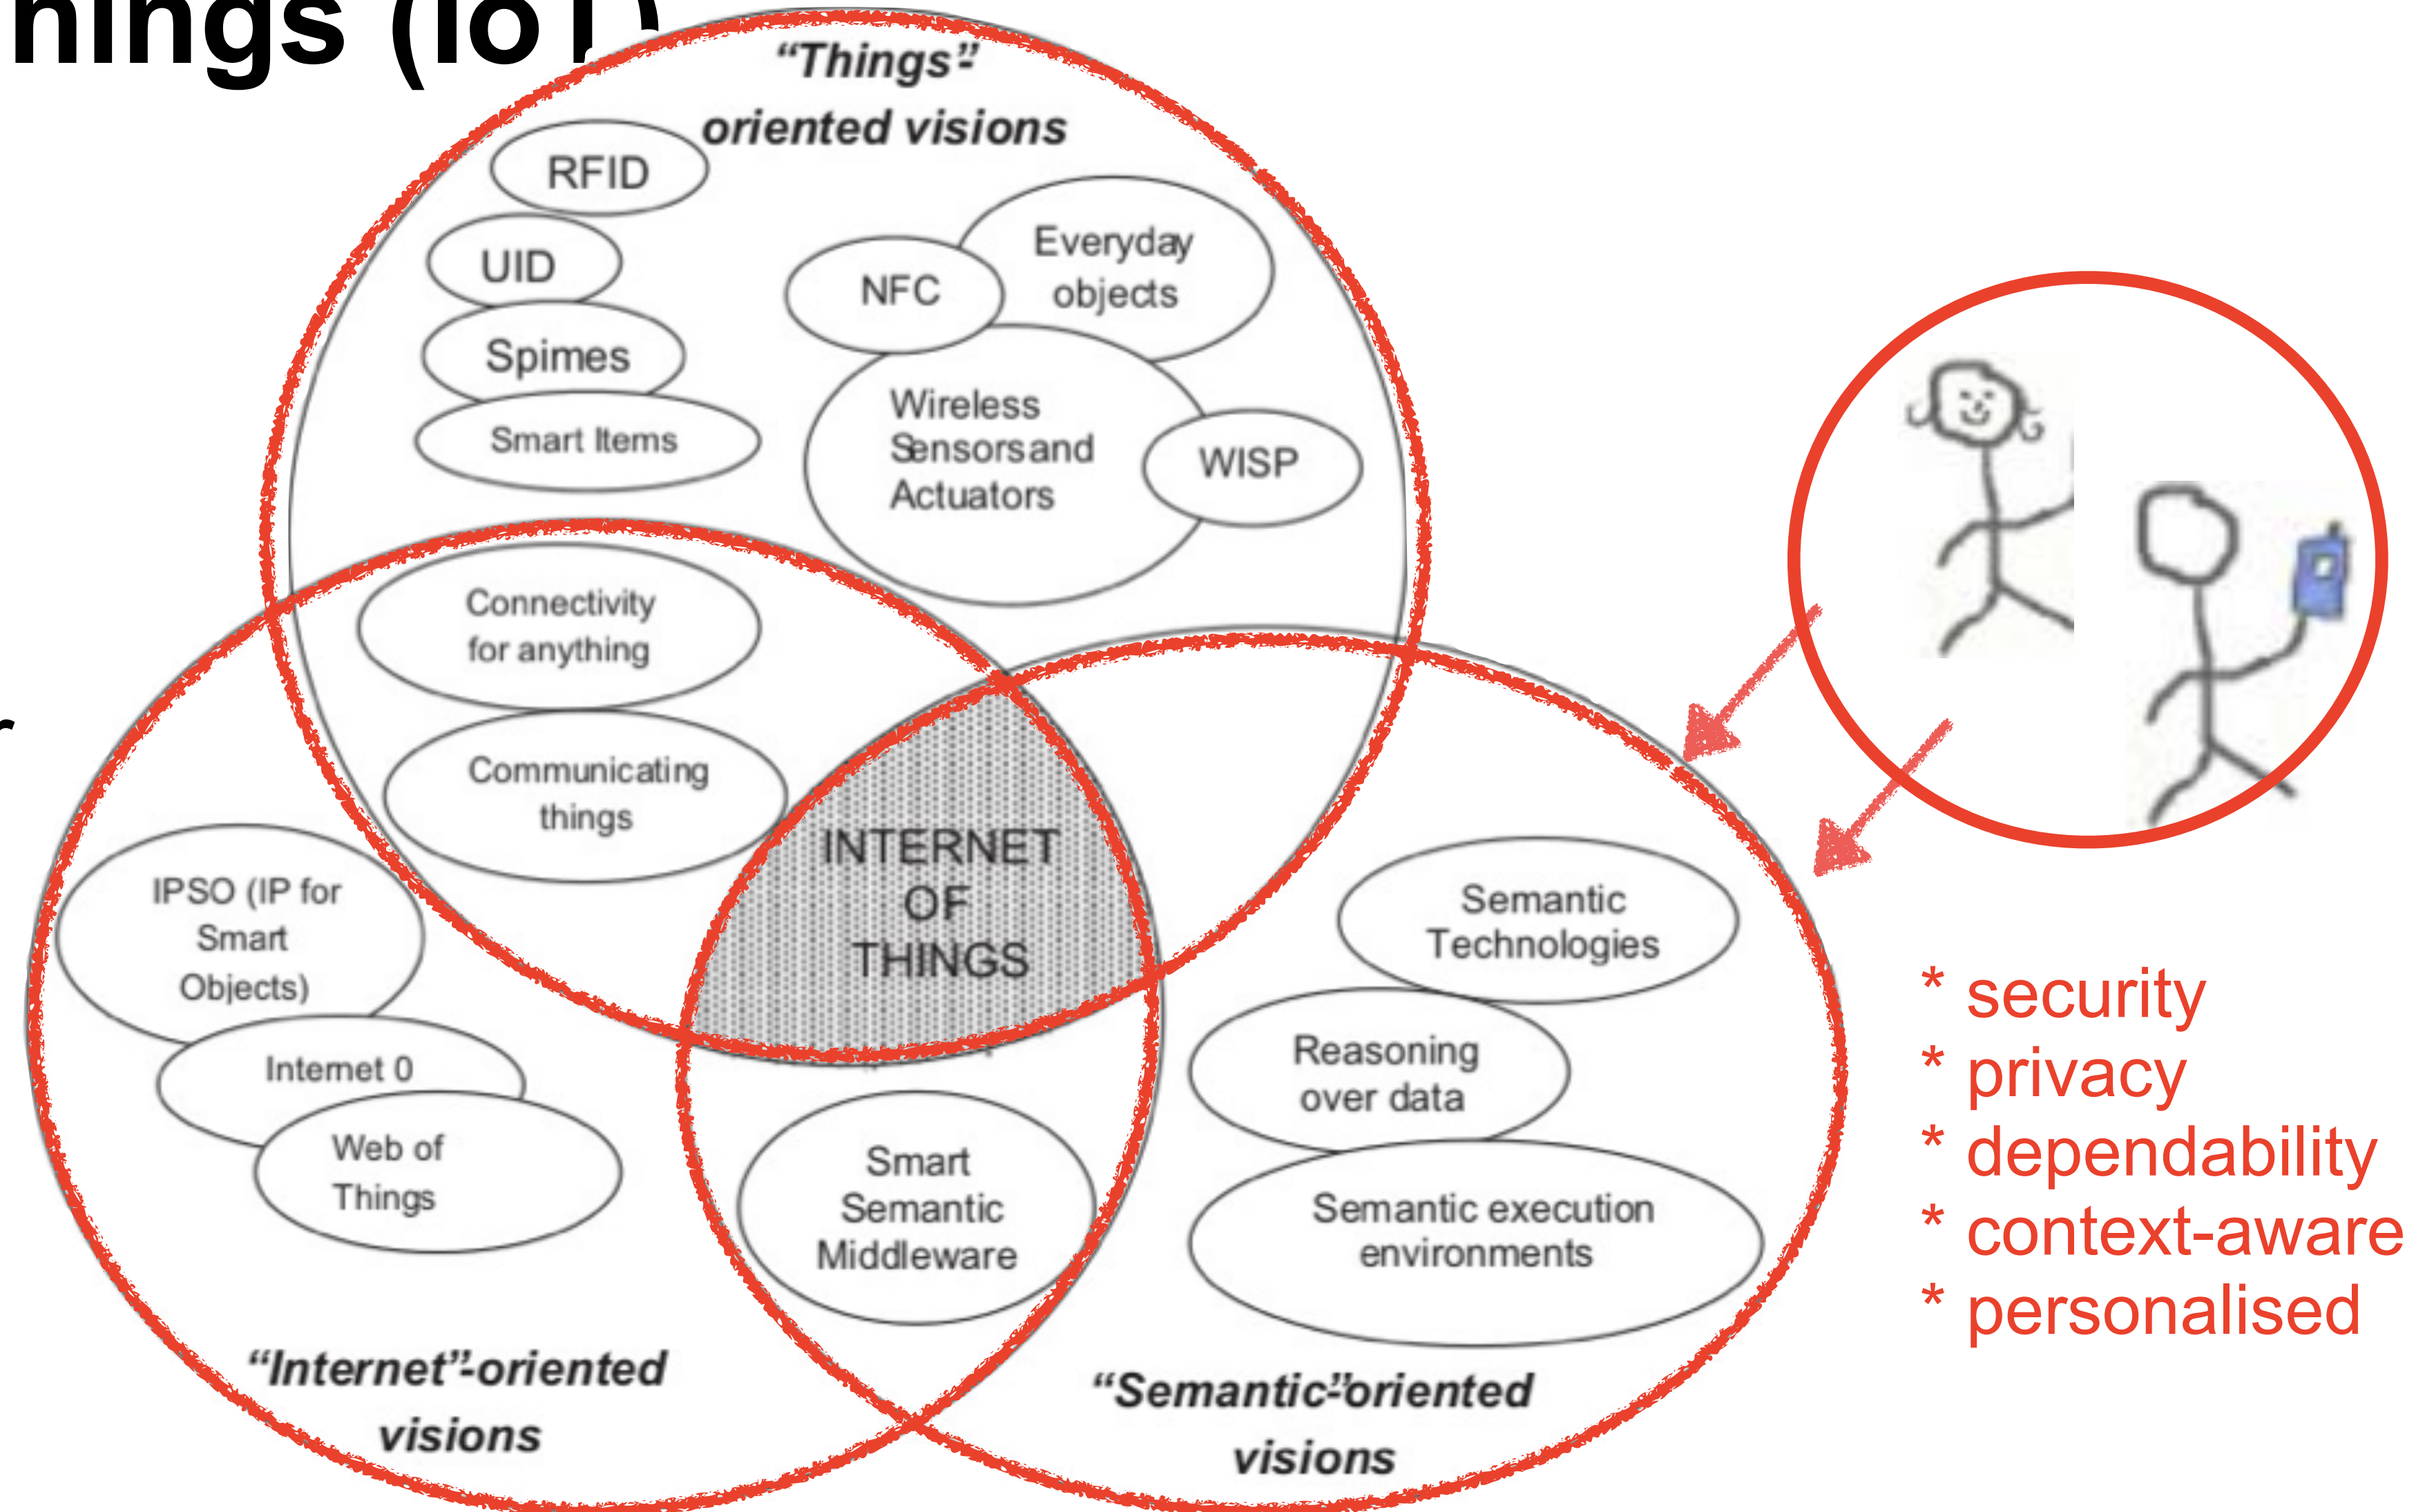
hings (IoT)

"Things"-oriented visions

RFID

UID

Spimes

Smart Items

NFC

Everyday objects

Wireless Sensors and Actuators

WISP

Connectivity for anything

Communicating things

INTERNET OF THINGS

IPSO (IP for Smart Objects)

Internet 0

Web of Things

Smart Semantic Middleware

Semantic Technologies

Reasoning over data

Semantic execution environments

"Internet"-oriented visions

"Semantic"-oriented visions

* security
* privacy
* dependability
* context-aware
* personalised